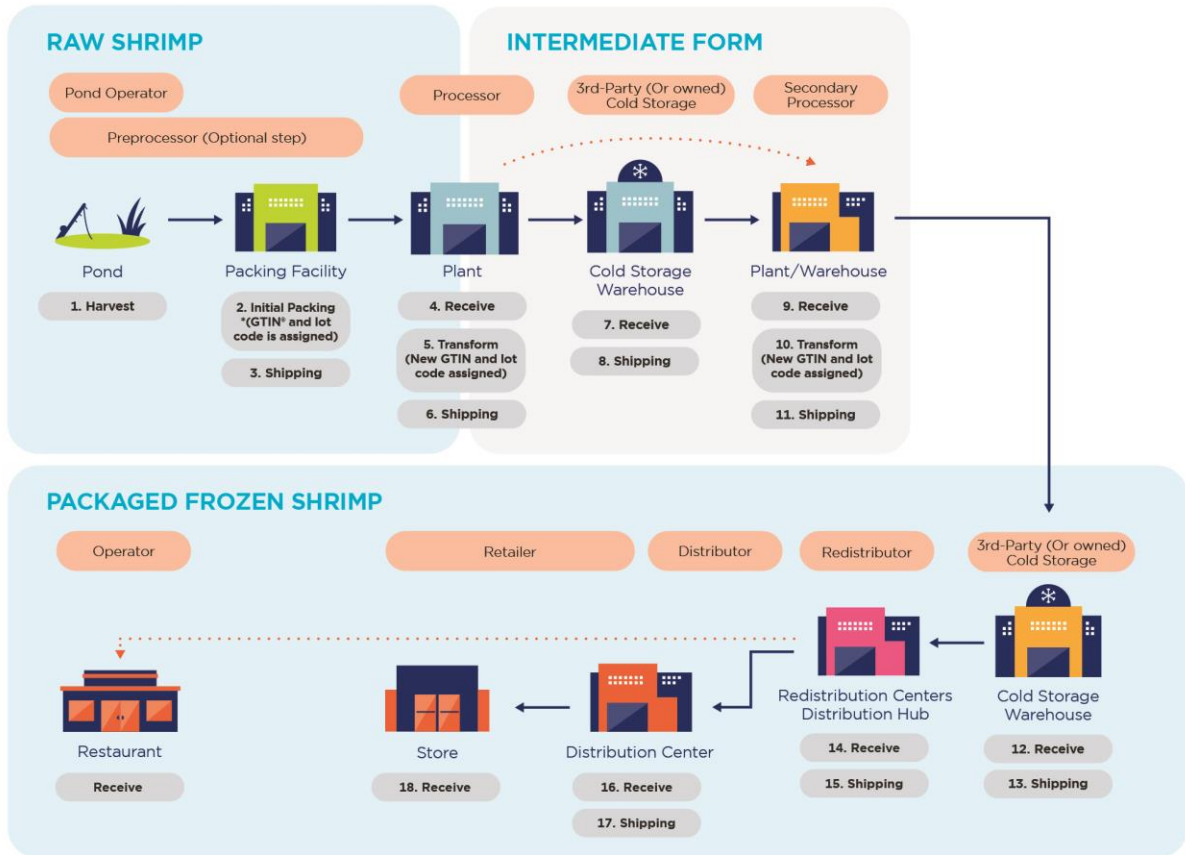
RAW SHRIMP

Pond Operator

Preprocessor (Optional step)

Pond

1. Harvest

Packing Facility

2. Initial Packing *(GTIN® and lot code is assigned)

3. Shipping

INTERMEDIATE FORM

Processor

3rd-Party (Or owned) Cold Storage

Secondary Processor

Plant

4. Receive

5. Transform (New GTIN and lot code assigned)

6. Shipping

Cold Storage Warehouse

7. Receive

8. Shipping

Plant/Warehouse

9. Receive

10. Transform (New GTIN and lot code assigned)

11. Shipping

PACKAGED FROZEN SHRIMP

Operator

Retailer

Distributor

Redistributor

3rd-Party (Or owned) Cold Storage

Restaurant

Receive

Store

18. Receive

Distribution Center

16. Receive

17. Shipping

Redistribution Centers Distribution Hub

14. Receive

15. Shipping

Cold Storage Warehouse

12. Receive

13. Shipping